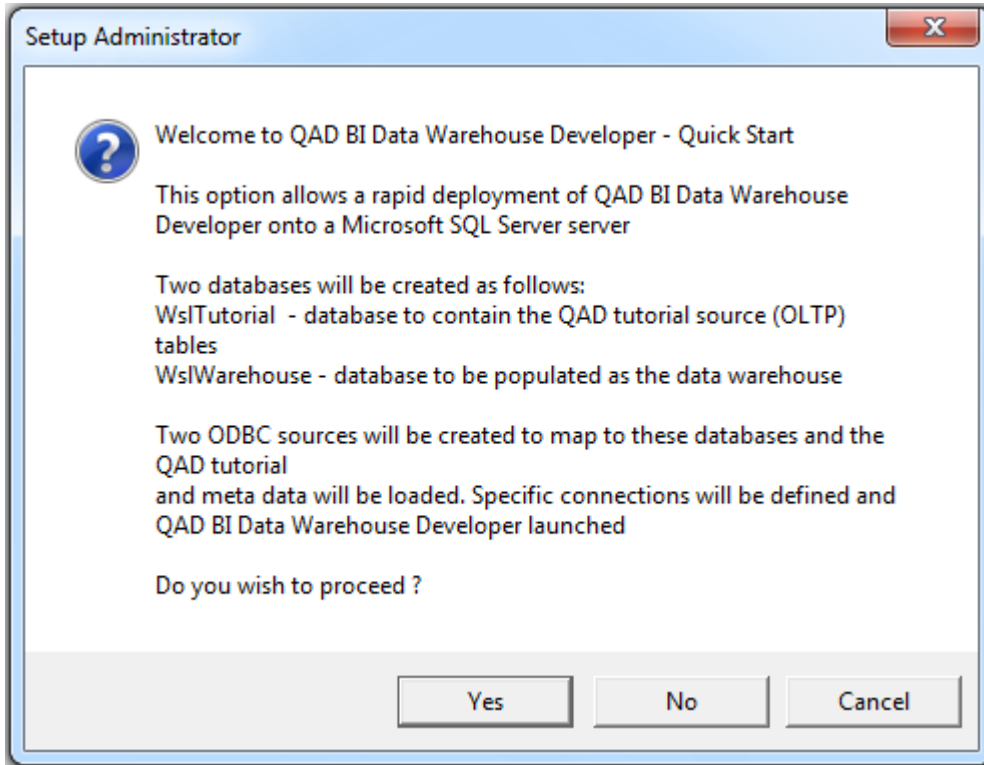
Setup Administrator

Welcome to QAD BI Data Warehouse Developer - Quick Start

This option allows a rapid deployment of QAD BI Data Warehouse Developer onto a Microsoft SQL Server server

Two databases will be created as follows:
WslTutorial - database to contain the QAD tutorial source (OLTP) tables
WslWarehouse - database to be populated as the data warehouse

Two ODBC sources will be created to map to these databases and the QAD tutorial
and meta data will be loaded. Specific connections will be defined and QAD BI Data Warehouse Developer launched

Do you wish to proceed ?

Yes No Cancel